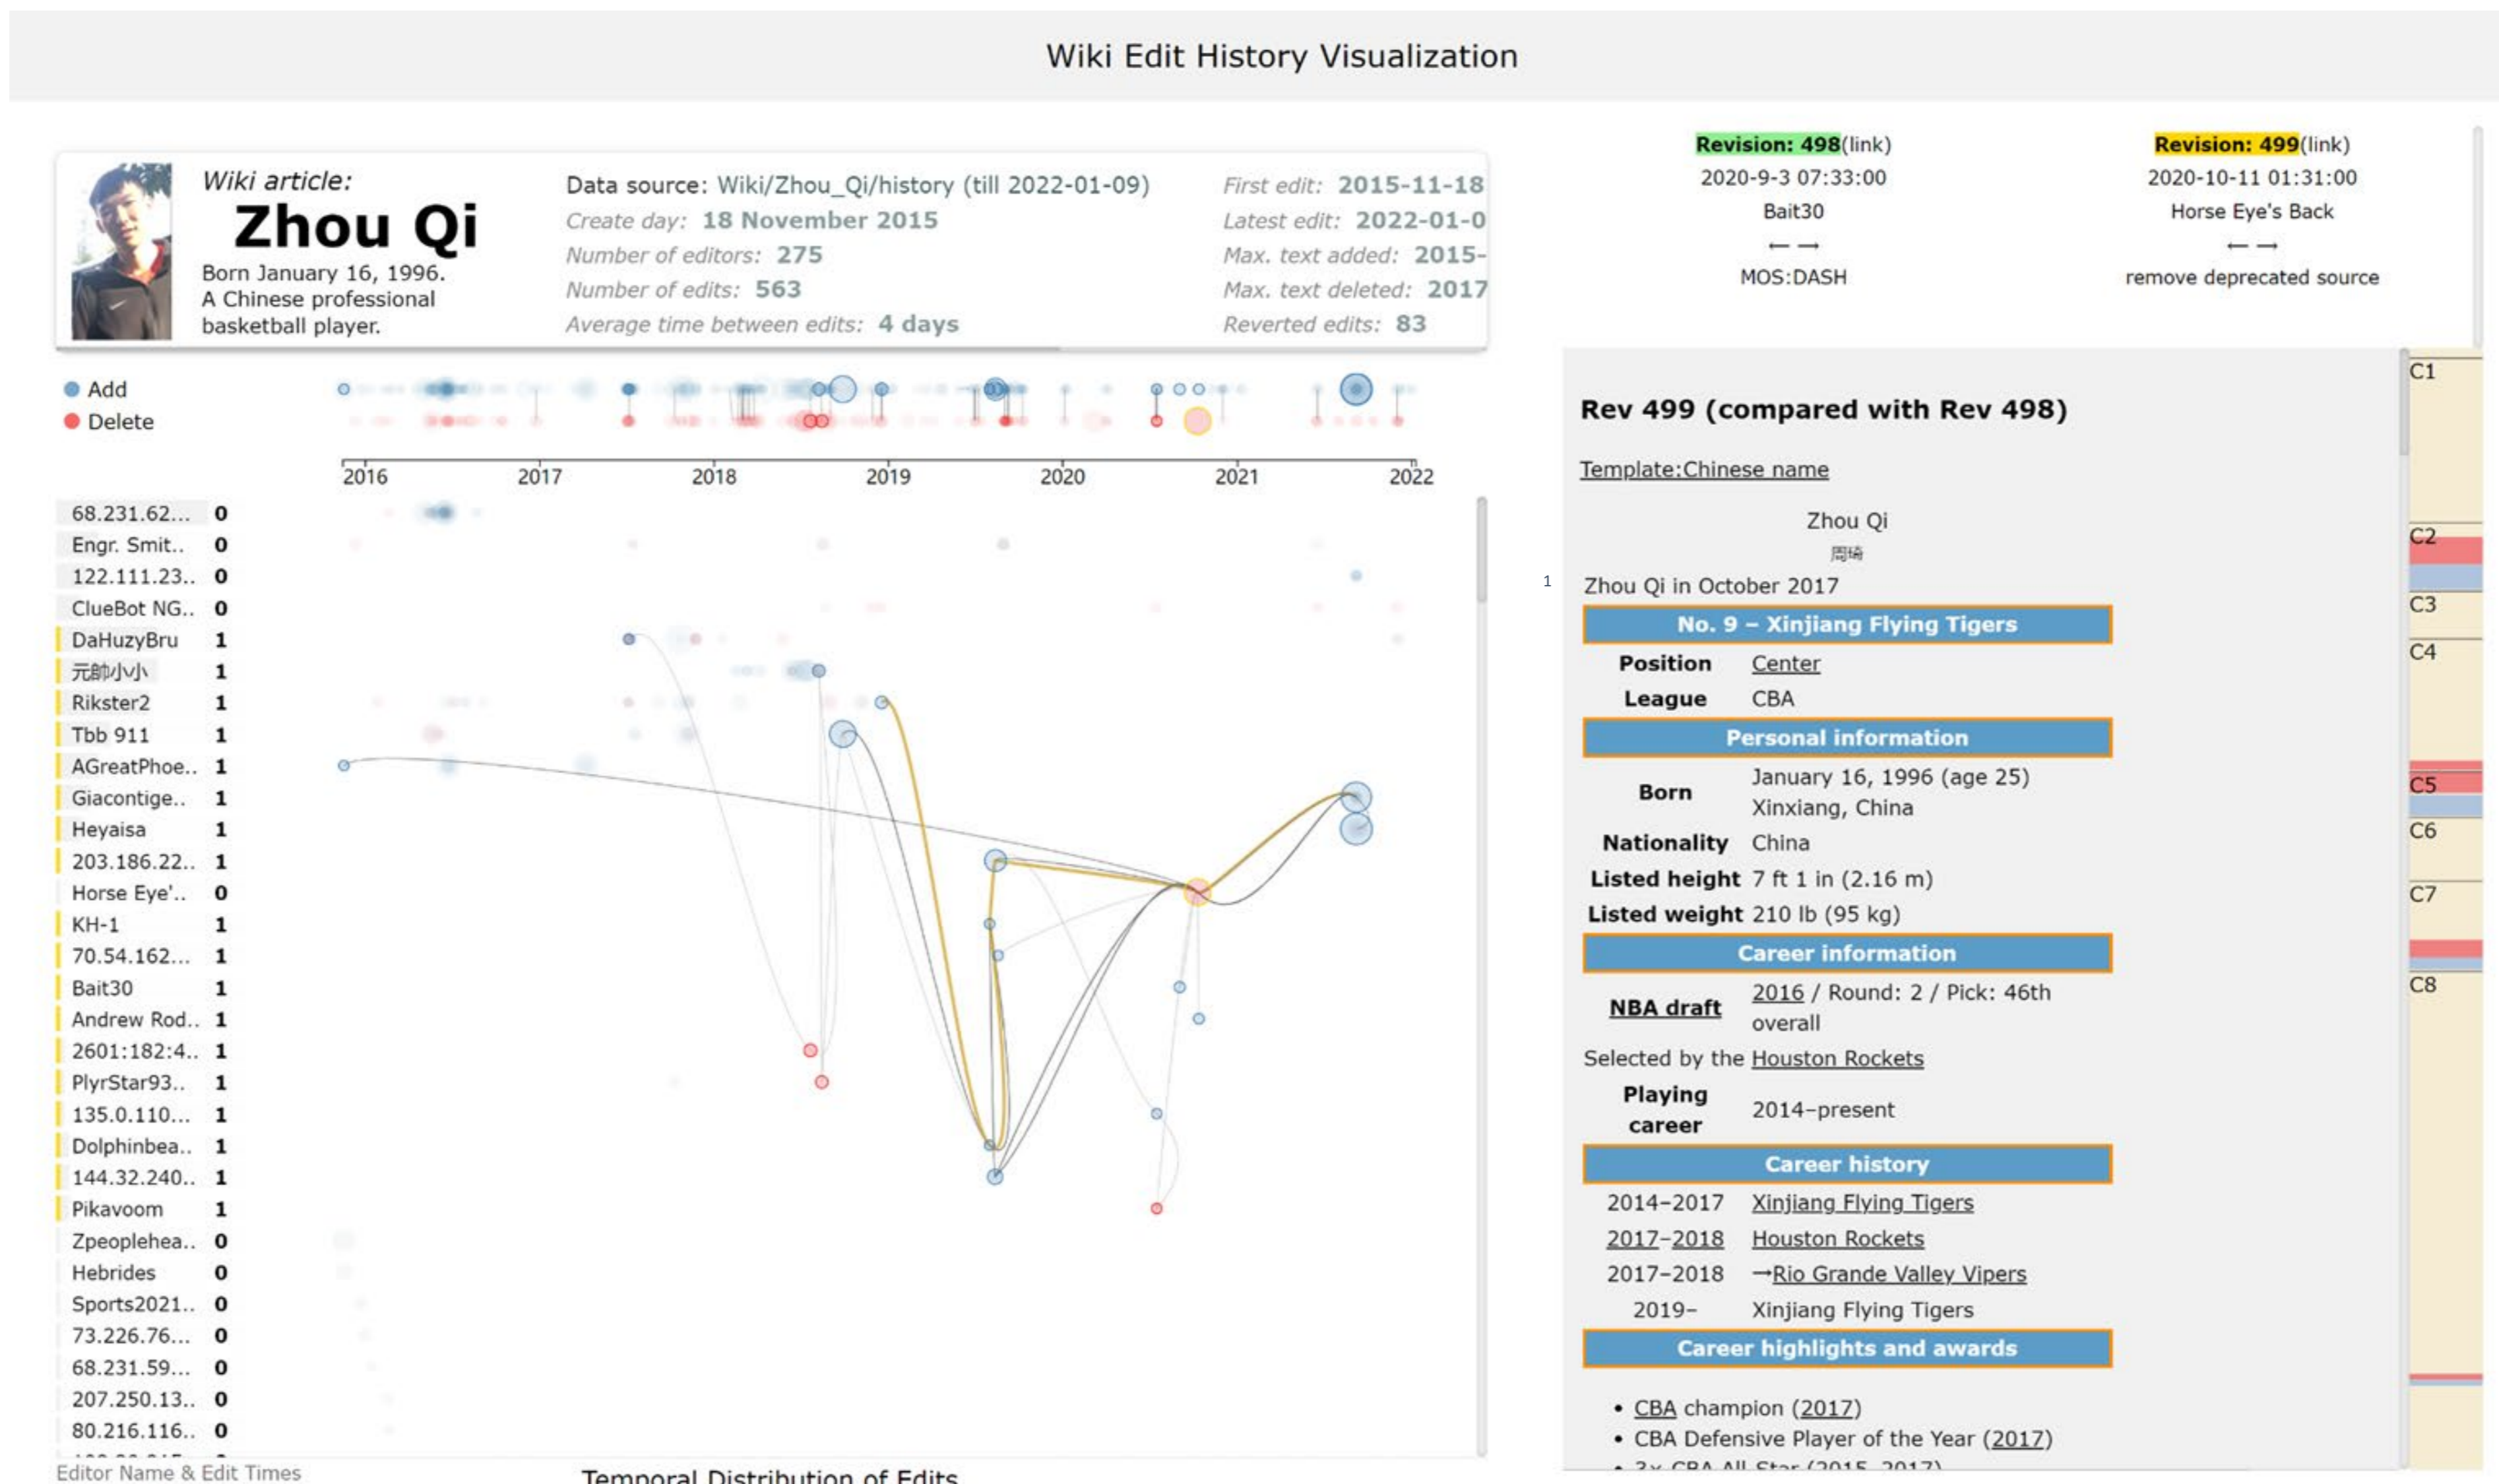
Wiki Edit History Visualization

Wiki article:
Zhou Qi
Born January 16, 1996.
A Chinese professional basketball player.

Data source: Wiki/Zhou_Qi/history (till 2022-01-09)
Create day: 18 November 2015
Number of editors: 275
Number of edits: 563
Average time between edits: 4 days

First edit: 2015-11-18
Latest edit: 2022-01-0
Max. text added: 2015-
Max. text deleted: 2017
Reverted edits: 83

Revision: 498(link)
2020-9-3 07:33:00
Bait30
← →
MOS:DASH

Revision: 499(link)
2020-10-11 01:31:00
Horse Eye's Back
← →
remove deprecated source

Add
Delete

2016 2017 2018 2019 2020 2021 2022

| Editor | Times |
|---|---|
| 68.231.62... | 0 |
| Engr. Smit.. | 0 |
| 122.111.23.. | 0 |
| ClueBot NG.. | 0 |
| DaHuzyBru | 1 |
| 元帥小小 | 1 |
| Rikster2 | 1 |
| Tbb 911 | 1 |
| AGreatPhoe.. | 1 |
| Giacontige.. | 1 |
| Heyaisa | 1 |
| 203.186.22.. | 1 |
| Horse Eye'.. | 0 |
| KH-1 | 1 |
| 70.54.162... | 1 |
| Bait30 | 1 |
| Andrew Rod.. | 1 |
| 2601:182:4.. | 1 |
| PlyrStar93.. | 1 |
| 135.0.110... | 1 |
| Dolphinbea.. | 1 |
| 144.32.240.. | 1 |
| Pikavoom | 1 |
| Zpeoplehea.. | 0 |
| Hebrides | 0 |
| Sports2021.. | 0 |
| 73.226.76... | 0 |
| 68.231.59... | 0 |
| 207.250.13.. | 0 |
| 80.216.116.. | 0 |

Editor Name & Edit Times
Temporal Distribution of Edits

Rev 499 (compared with Rev 498)

Template:Chinese name

Zhou Qi
周琦
1
Zhou Qi in October 2017

No. 9 – Xinjiang Flying Tigers
Position Center
League CBA
Personal information
Born January 16, 1996 (age 25) Xinxiang, China
Nationality China
Listed height 7 ft 1 in (2.16 m)
Listed weight 210 lb (95 kg)
Career information
NBA draft 2016 / Round: 2 / Pick: 46th overall
Selected by the Houston Rockets
Playing career 2014–present
Career history
2014–2017 Xinjiang Flying Tigers
2017–2018 Houston Rockets
2017–2018 →Rio Grande Valley Vipers
2019– Xinjiang Flying Tigers
Career highlights and awards
• CBA champion (2017)
• CBA Defensive Player of the Year (2017)
• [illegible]

C1
C2
C3
C4
C5
C6
C7
C8